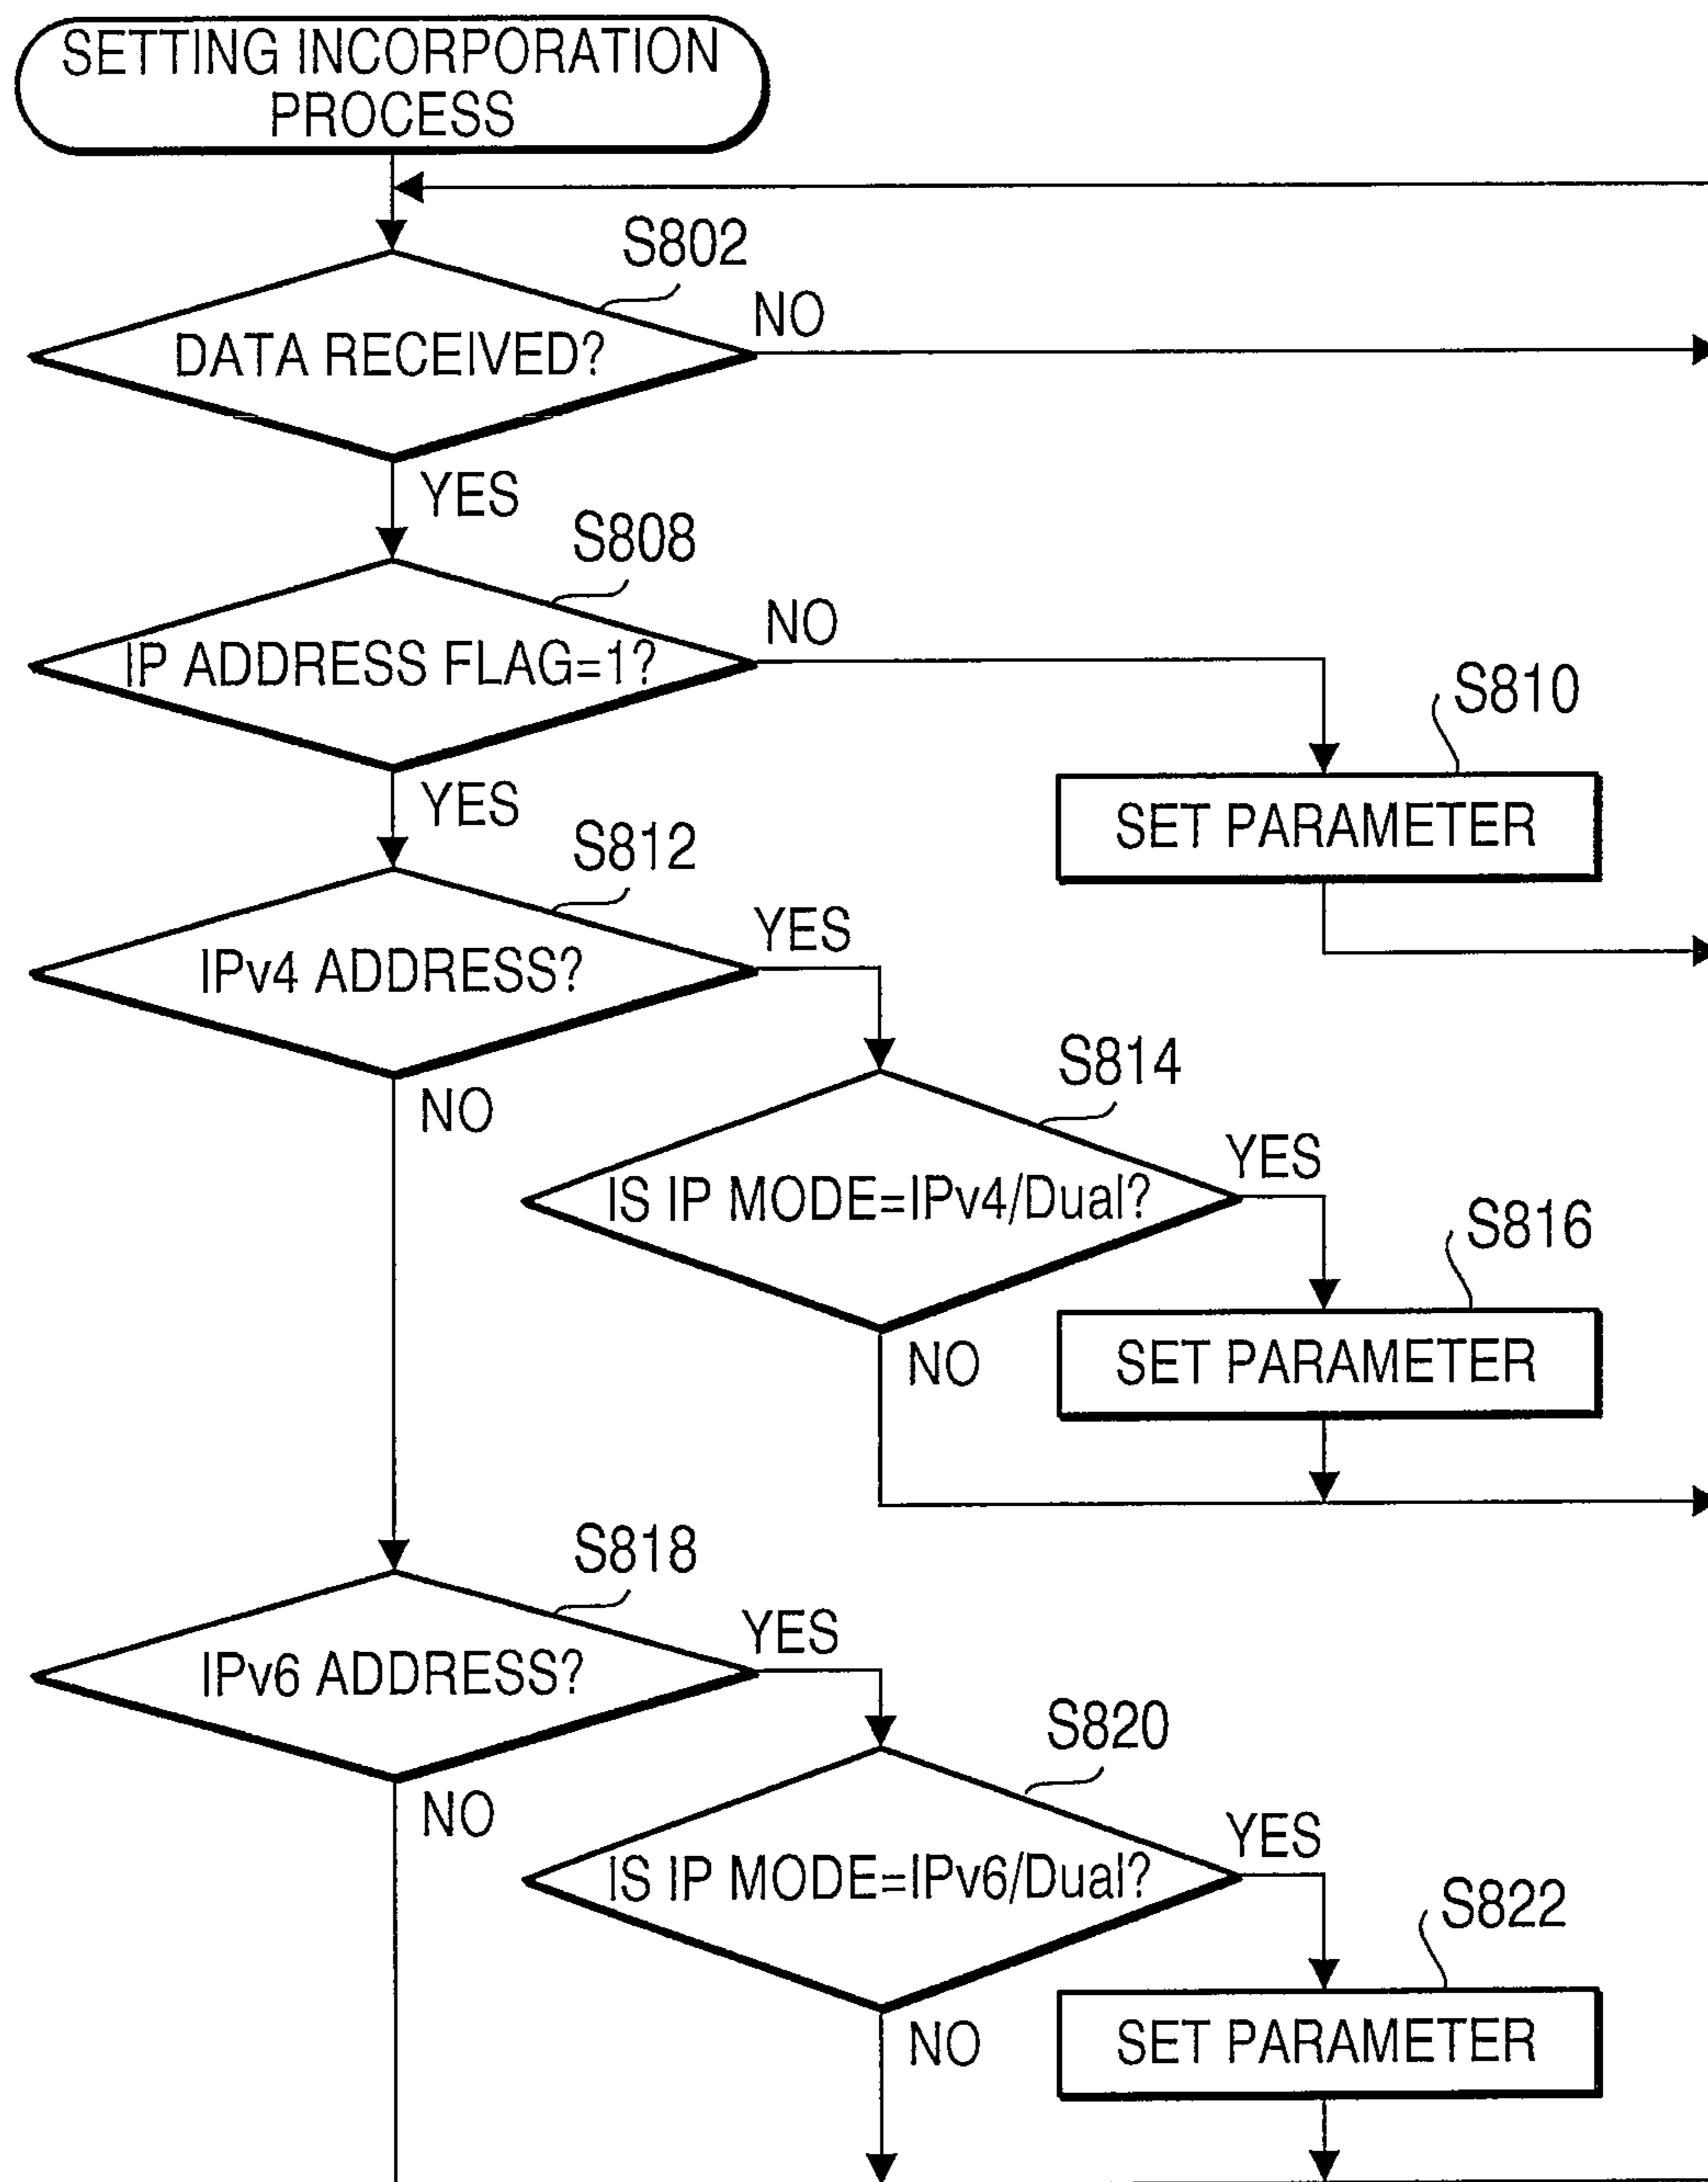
SETTING INCORPORATION PROCESS

S802

DATA RECEIVED?

NO

YES

S808

IP ADDRESS FLAG=1?

NO

S810

SET PARAMETER

YES

S812

IPv4 ADDRESS?

YES

S814

IS IP MODE=IPv4/Dual?

YES

S816

SET PARAMETER

NO

NO

S818

IPv6 ADDRESS?

YES

S820

IS IP MODE=IPv6/Dual?

YES

S822

SET PARAMETER

NO

NO